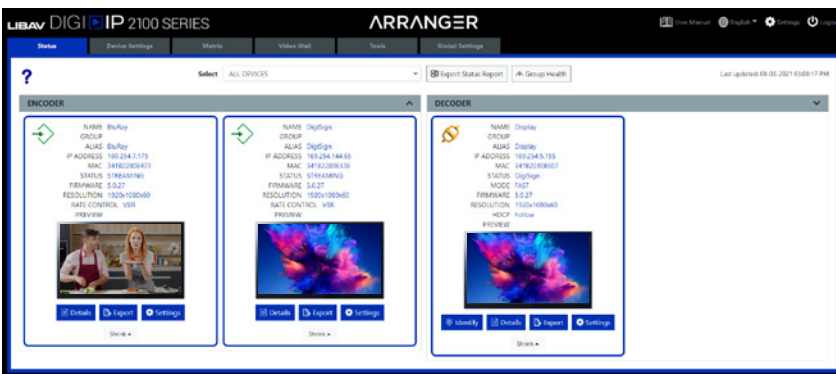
LIBAV DIGI IP 2100 SERIES

ARRANGER

User Manual English Settings Logout

Status | Device Settings | Matrix | Video Wall | Tools | Global Settings

?

Select ALL DEVICES

Export Status Report | Group Health

Last updated: 08-05-2021 03:08:17 PM

ENCODER

NAME BluRay
GROUP
ALIAS BluRay
IP ADDRESS 169.254.7.175
MAC 341822806473
STATUS STREAMING
FIRMWARE 5.0.27
RESOLUTION 1920x1080x60
RATE CONTROL VBR
PREVIEW

Details | Export | Settings

Shrink

NAME DigiSign
GROUP
ALIAS DigiSign
IP ADDRESS 169.254.144.65
MAC 341822806536
STATUS STREAMING
FIRMWARE 5.0.27
RESOLUTION 1920x1080x60
RATE CONTROL VBR
PREVIEW

Details | Export | Settings

Shrink

DECODER

NAME Display
GROUP
ALIAS Display
IP ADDRESS 169.254.5.155
MAC 341822806507
STATUS DigiSign
MODE FAST
FIRMWARE 5.0.27
RESOLUTION 1920x1080x60
HDCP Follow
PREVIEW

Identify | Details | Export | Settings

Shrink